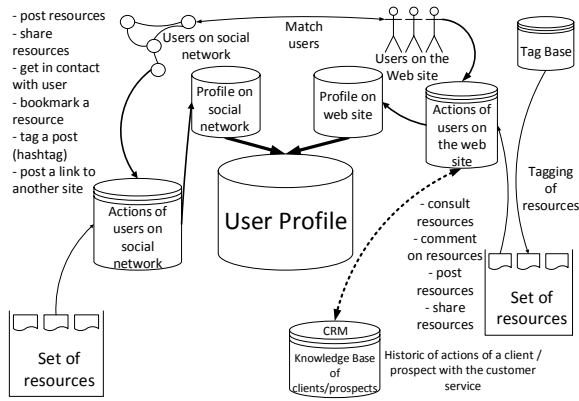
- post resources
- share resources
- get in contact with user
- bookmark a resource
- tag a post (hashtag)
- post a link to another site

Users on social network

Match users

Users on the Web site

Tag Base

Profile on social network

Profile on web site

Actions of users on the web site

Actions of users on social network

User Profile

Tagging of resources

- consult resources
- comment on resources
- post resources
- share resources

Set of resources

Set of resources

CRM

Knowledge Base of clients/prospects

Historic of actions of a client / prospect with the customer service